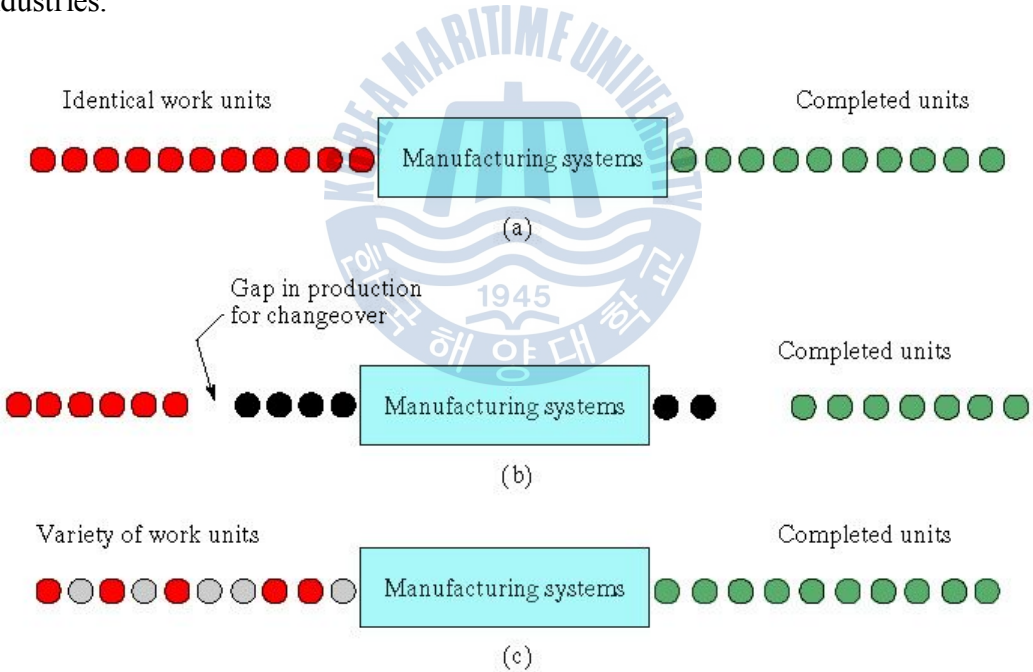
dustries.

KOREA MARITIME UNIVERSITY

1945

한국해양대학교

Identical work units

Completed units

Manufacturing systems

(a)

Gap in production for changeover

Completed units

Manufacturing systems

(b)

Variety of work units

Completed units

Manufacturing systems

(c)